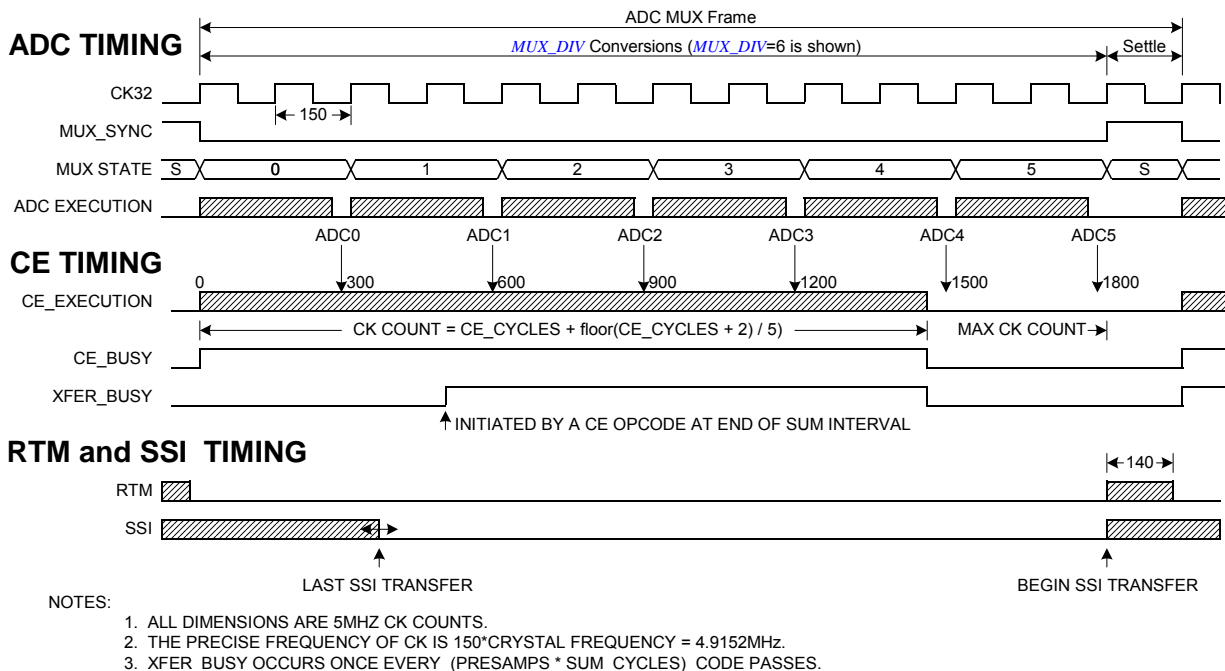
ADC TIMING

ADC MUX Frame

MUX_DIV Conversions (MUX_DIV=6 is shown)

Settle

CK32

150

MUX_SYNC

MUX STATE S 0 1 2 3 4 5 S

ADC EXECUTION

CE TIMING

ADC0 ADC1 ADC2 ADC3 ADC4 ADC5

0 300 600 900 1200 1500 1800

CE_EXECUTION

CK COUNT = CE_CYCLES + floor(CE_CYCLES + 2) / 5)

MAX CK COUNT

CE_BUSY

XFER_BUSY

INITIATED BY A CE OPCODE AT END OF SUM INTERVAL

RTM and SSI TIMING

140

RTM

SSI

LAST SSI TRANSFER

BEGIN SSI TRANSFER

NOTES:

1. ALL DIMENSIONS ARE 5MHZ CK COUNTS.
2. THE PRECISE FREQUENCY OF CK IS 150*CRYSTAL FREQUENCY = 4.9152MHz.
3. XFER_BUSY OCCURS ONCE EVERY (PRESAMPS * SUM_CYCLES) CODE PASSES.